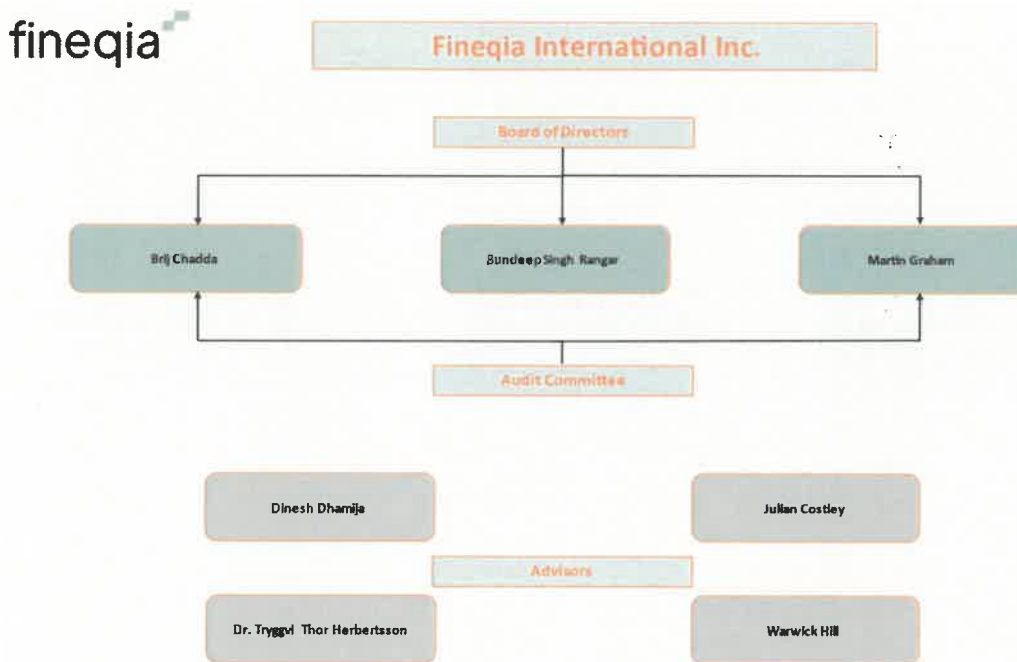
fineqia

Fineqia International Inc.

Board of Directors

Brij Chadda

Bundeep Singh Rangar

Martin Graham

Audit Committee

Dinesh Dhamija

Julian Costley

Advisors

Dr. Tryggvi Thor Herbertsson

Warwick Hill